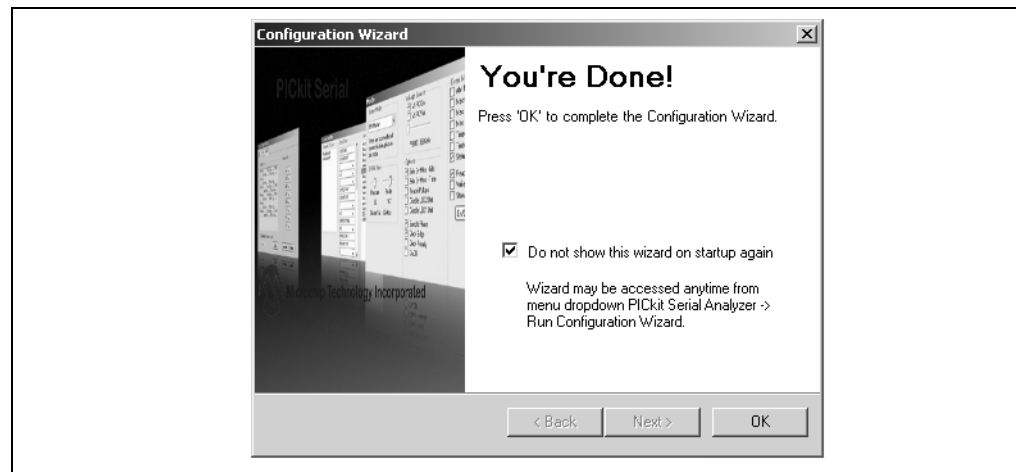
Configuration Wizard

PICkit Serial

Microchip Technology Incorporated

You're Done!

Press 'OK' to complete the Configuration Wizard.

☑ Do not show this wizard on startup again

Wizard may be accessed anytime from menu dropdown PICkit Serial Analyzer -> Run Configuration Wizard.

< Back | Next > | OK